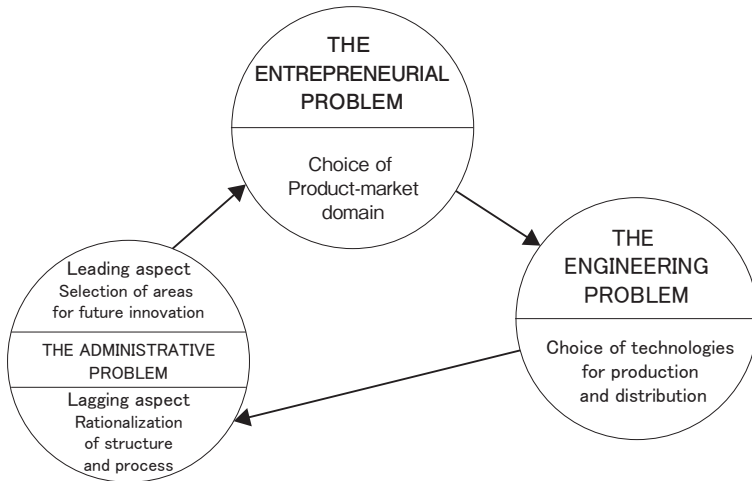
THE ENTREPRENEURIAL PROBLEM

Choice of Product-market domain

THE ENGINEERING PROBLEM

Choice of technologies for production and distribution

Leading aspect
Selection of areas for future innovation

THE ADMINISTRATIVE PROBLEM

Lagging aspect
Rationalization of structure and process